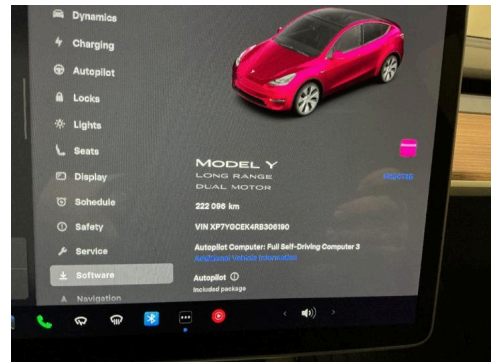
Dynamics

Charging

Autopilot

Locks

Lights

Seats

Display

Schedule

Safety

Service

Software

Navigation

MODEL Y
LONG RANGE
DUAL MOTOR

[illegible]

222 096 km

VIN XP7YGCEK4RB306190

Autopilot Computer: Full Self-Driving Computer 3
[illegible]

Autopilot ⓘ
Included package